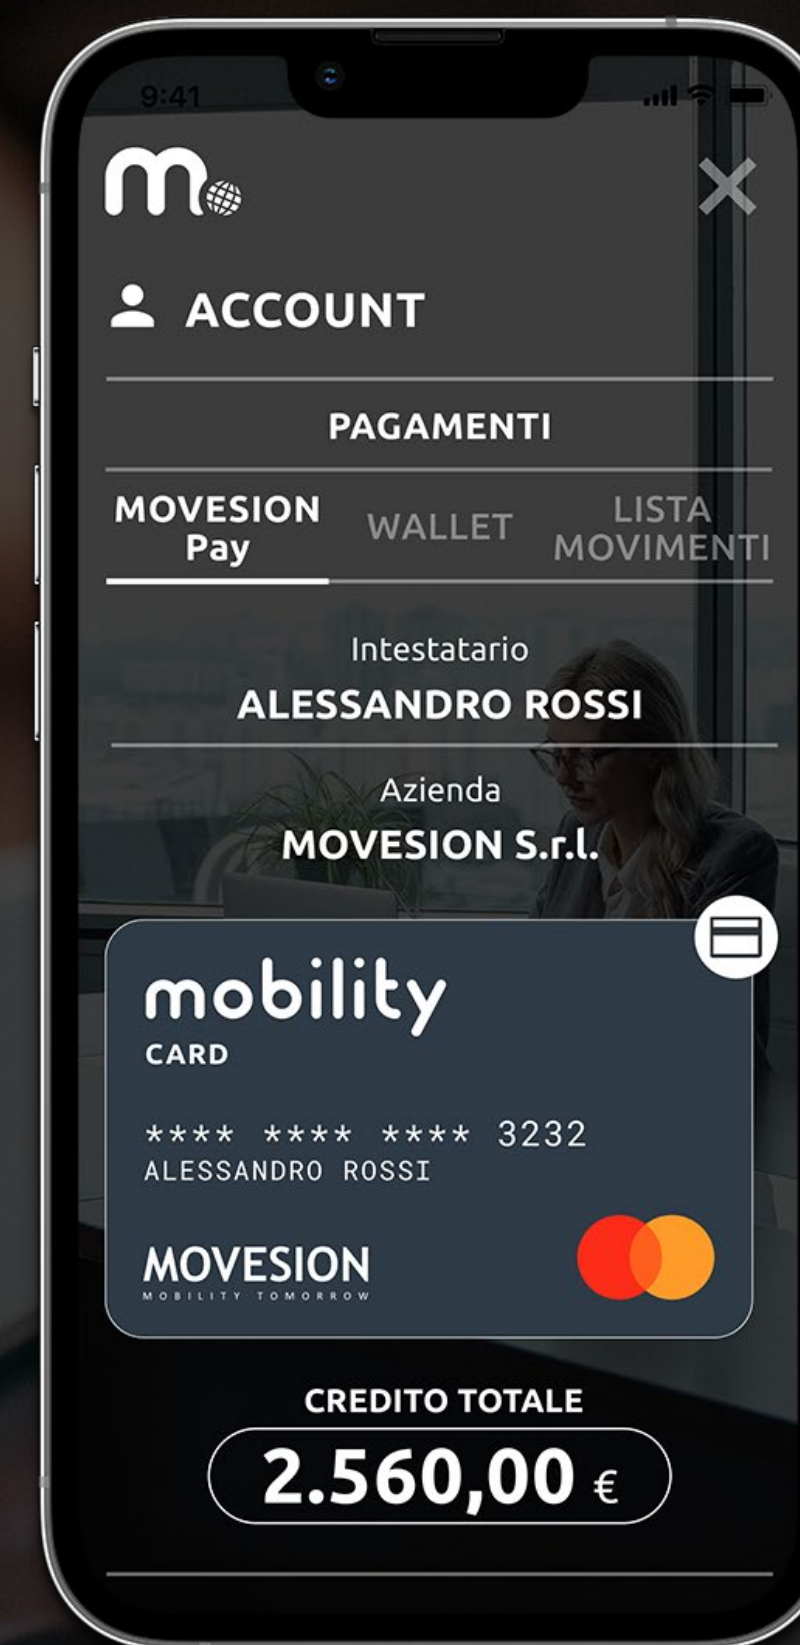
9:41

m

ACCOUNT

PAGAMENTI

MOVESION Pay

WALLET

LISTA MOVIMENTI

Intestatario
ALESSANDRO ROSSI

Azienda
MOVESION S.r.l.

mobility
CARD

**** **** **** 3232
ALESSANDRO ROSSI

MOVESION
MOBILITY TOMORROW

CREDITO TOTALE
2.560,00 €